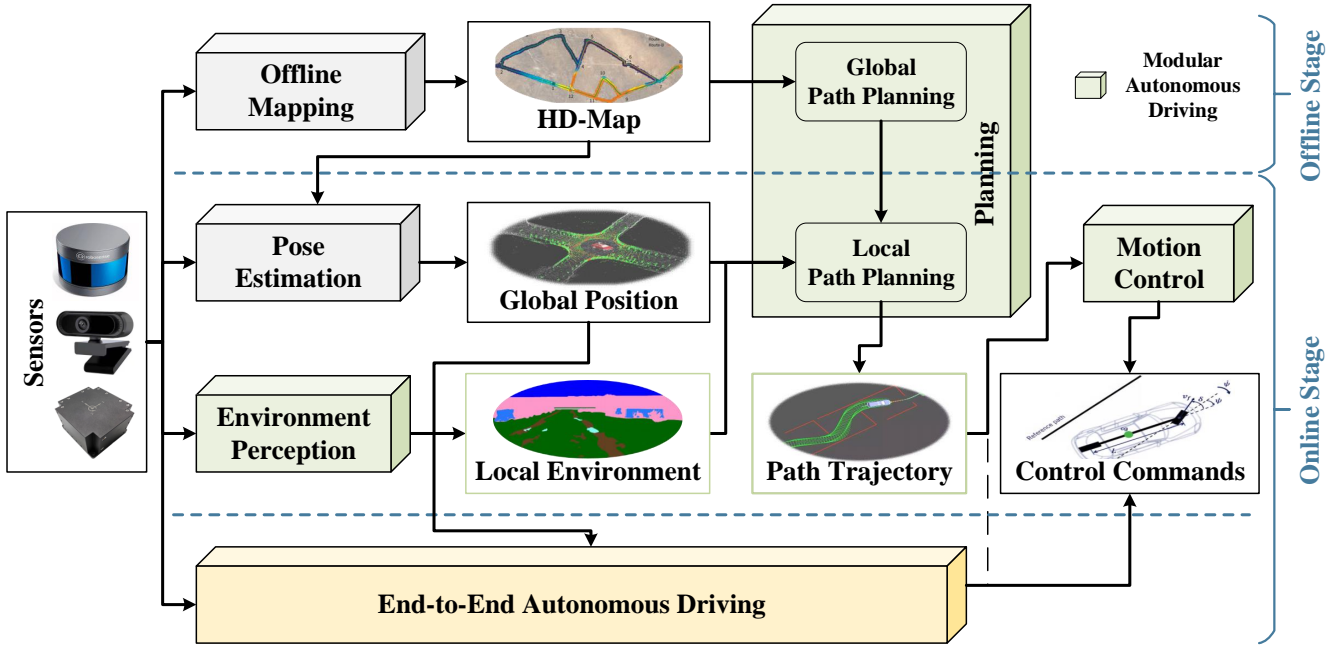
Offline Mapping

HD-Map

Global Path Planning

Planning

Modular Autonomous Driving

Offline Stage

Sensors

Pose Estimation

Global Position

Local Path Planning

Motion Control

Online Stage

Environment Perception

Local Environment

Path Trajectory

Reference path

Control Commands

End-to-End Autonomous Driving